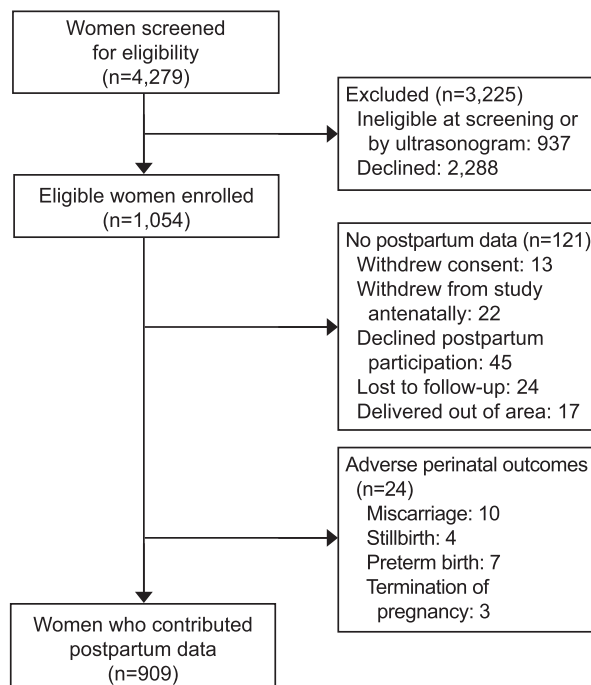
Women screened for eligibility (n=4,279)

Excluded (n=3,225)
Ineligible at screening or by ultrasonogram: 937
Declined: 2,288

Eligible women enrolled (n=1,054)

No postpartum data (n=121)
Withdrew consent: 13
Withdrew from study antenatally: 22
Declined postpartum participation: 45
Lost to follow-up: 24
Delivered out of area: 17

Adverse perinatal outcomes (n=24)
Miscarriage: 10
Stillbirth: 4
Preterm birth: 7
Termination of pregnancy: 3

Women who contributed postpartum data (n=909)